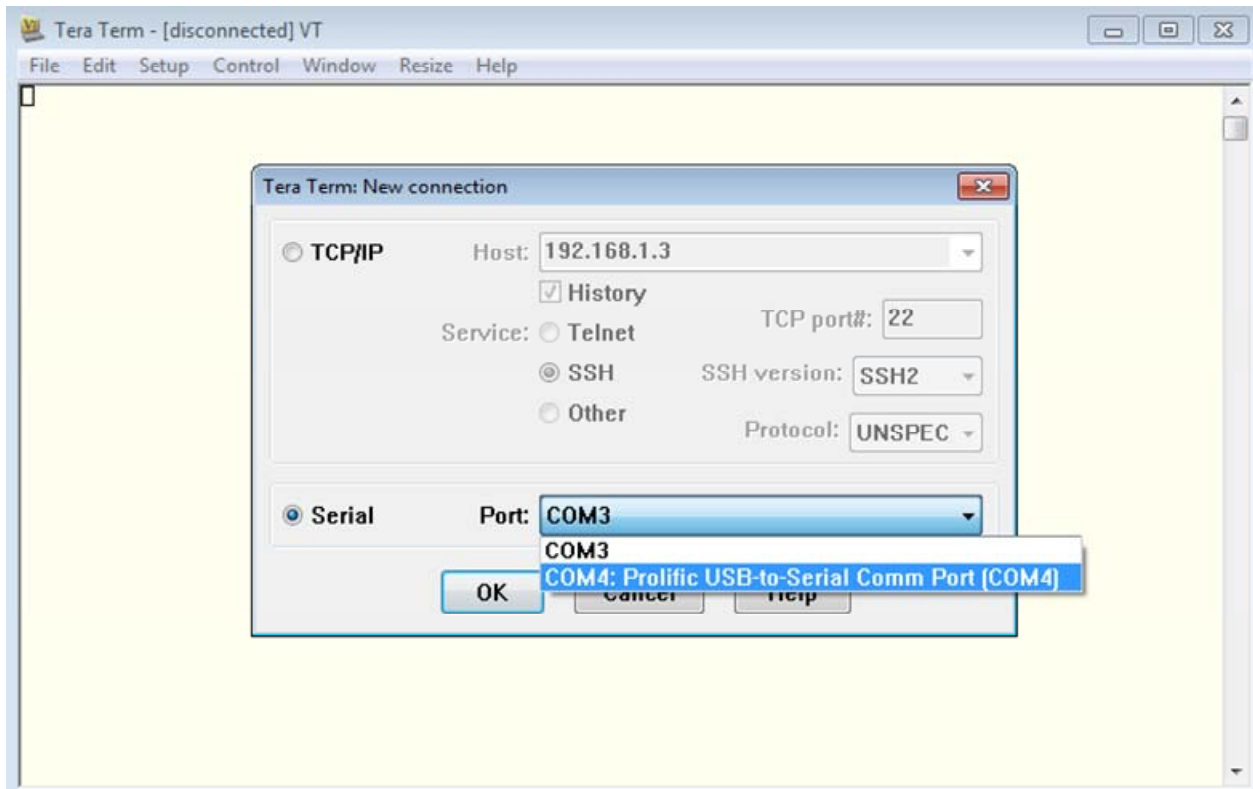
Tera Term - [disconnected] VT

File Edit Setup Control Window Resize Help

Tera Term: New connection

TCP/IP Host: 192.168.1.3

History

Service: Telnet TCP port#: 22

SSH SSH version: SSH2

Other Protocol: UNSPEC

Serial Port: COM3

COM3

COM4: Prolific USB-to-Serial Comm Port (COM4)

OK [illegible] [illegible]